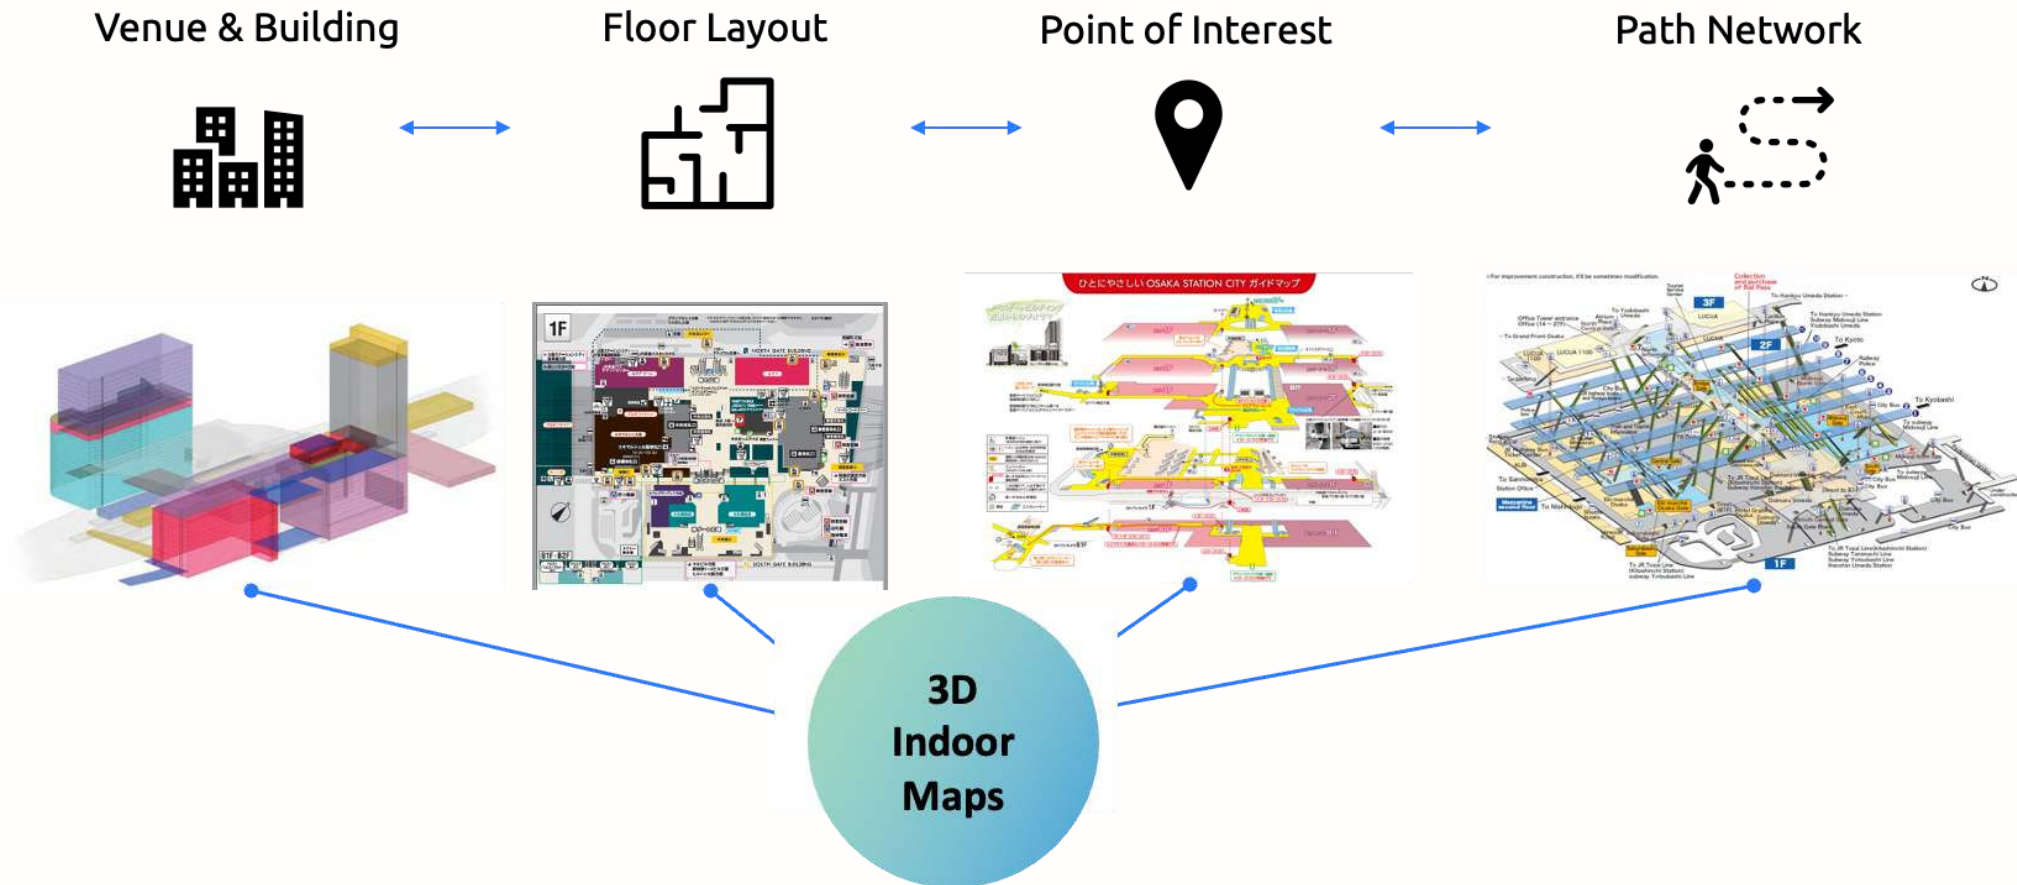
Venue & Building

Floor Layout

Point of Interest

Path Network

1F

NORTH GATE BUILDING

SOUTH GATE BUILDING

B1F・B2F

ひとにやさしい OSAKA STATION CITY ガイドマップ

3F

2F

1F

LUCUA

To Kyoto

To Kyobashi

3D Indoor Maps